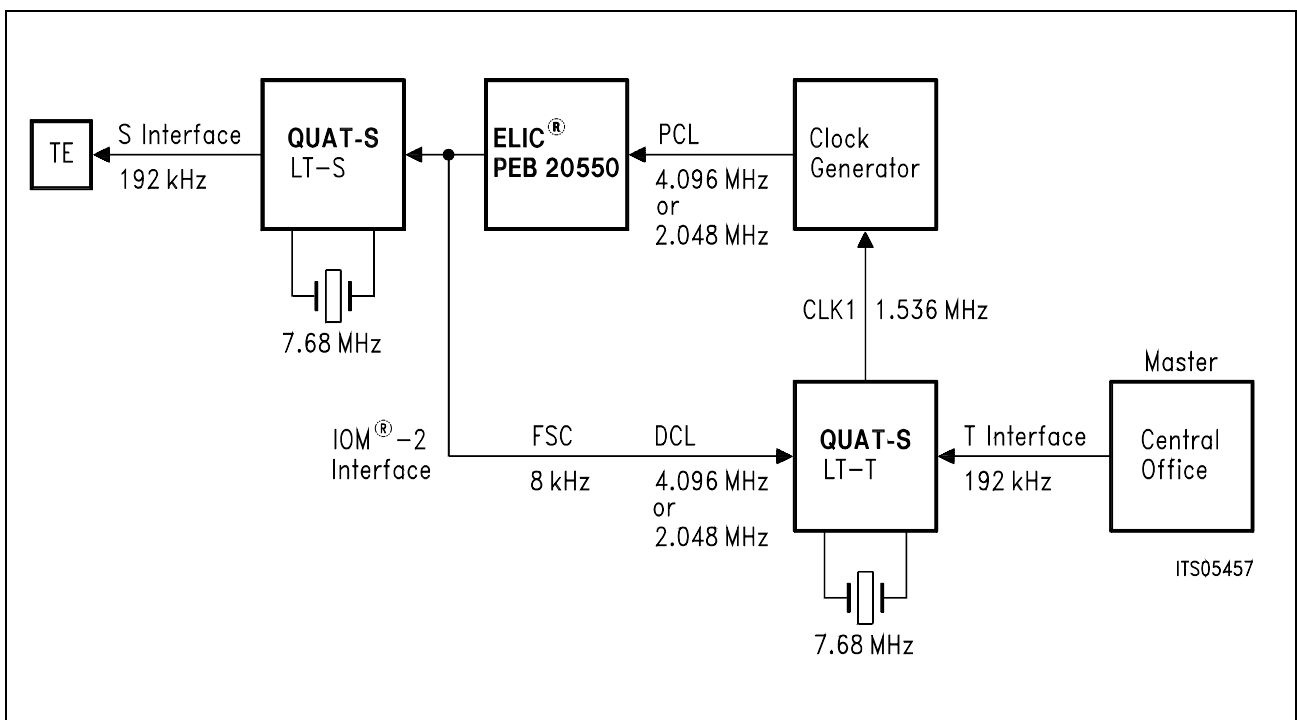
TE

S Interface
192 kHz

QUAT-S
LT–S

7.68 MHz

ELIC®
PEB 20550

PCL
4.096 MHz
or
2.048 MHz

Clock
Generator

CLK1 1.536 MHz

Master

IOM®–2
Interface

FSC
8 kHz

DCL
4.096 MHz
or
2.048 MHz

QUAT-S
LT–T

7.68 MHz

T Interface
192 kHz

Central
Office

ITS05457